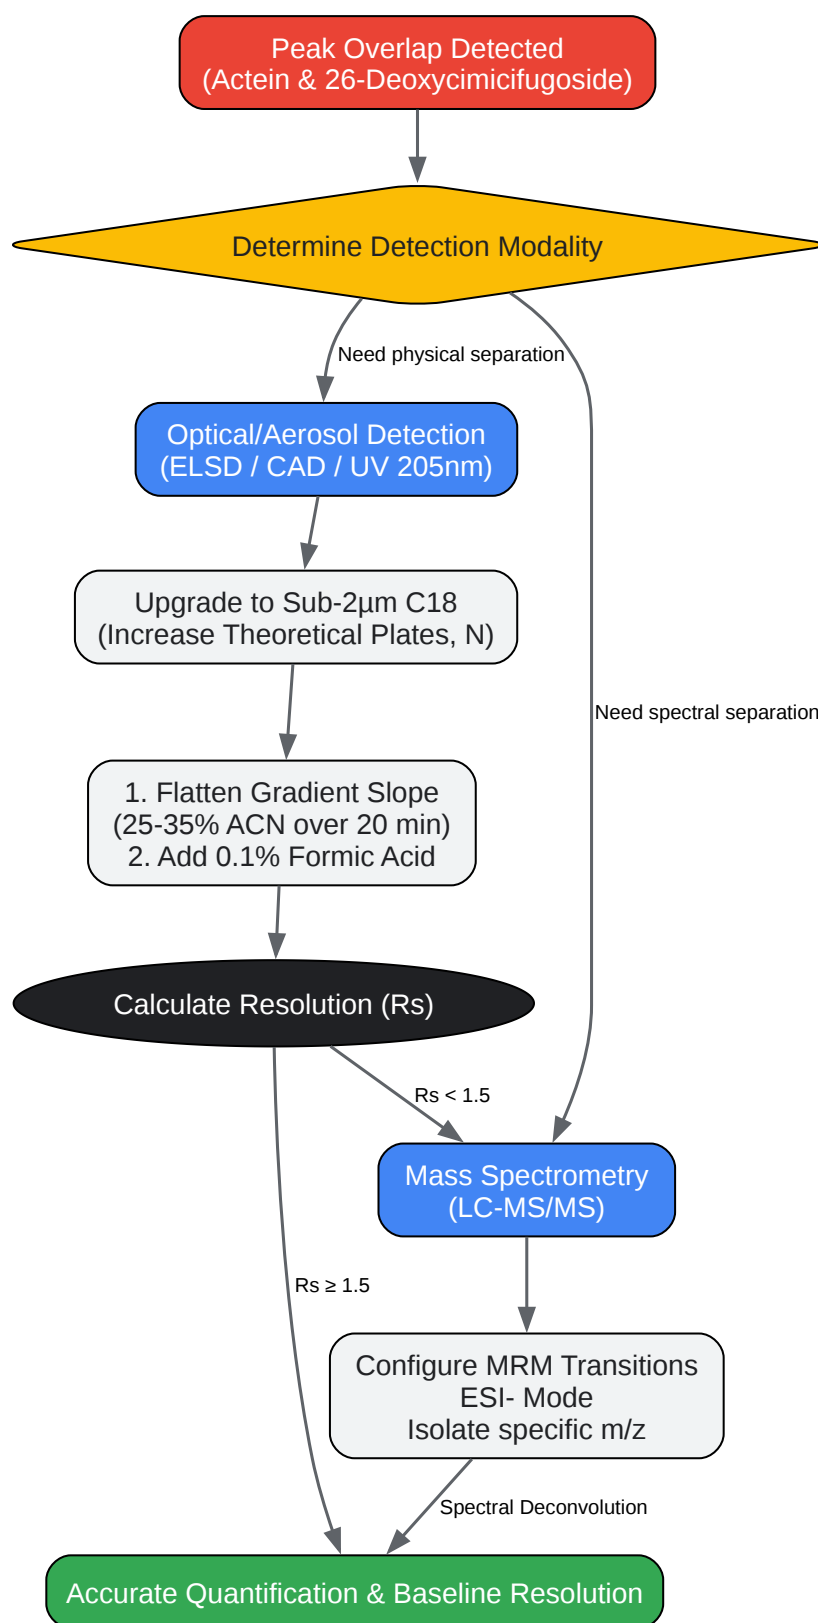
Peak Overlap Detected
(Actein & 26-Deoxycimicifugoside)

Determine Detection Modality

Need physical separation

Optical/Aerosol Detection
(ELSD / CAD / UV 205nm)

Upgrade to Sub-2µm C18
(Increase Theoretical Plates, N)

1. Flatten Gradient Slope
(25-35% ACN over 20 min)
2. Add 0.1% Formic Acid

Need spectral separation

Calculate Resolution (Rs)

Rs < 1.5

Mass Spectrometry
(LC-MS/MS)

Rs ≥ 1.5

Configure MRM Transitions
ESI- Mode
Isolate specific m/z

Spectral Deconvolution

Accurate Quantification & Baseline Resolution